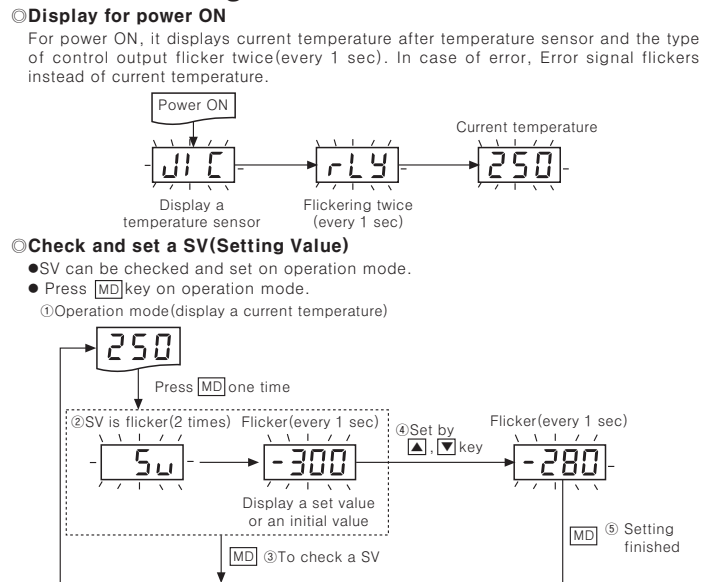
◎Display for power ON

For power ON, it displays current temperature after temperature sensor and the type of control output flicker twice(every 1 sec). In case of error, Error signal flickers instead of current temperature.

Power ON

JIC

Display a temperature sensor

rLY

Flickering twice (every 1 sec)

Current temperature

250

◎Check and set a SV(Setting Value)

●SV can be checked and set on operation mode.

● Press MD key on operation mode.

①Operation mode(display a current temperature)

250

Press MD one time

②SV is flicker(2 times)

Su

Flicker(every 1 sec)

-300

Display a set value or an initial value

④Set by ▲, ▼ key

Flicker(every 1 sec)

-280

MD ⑤ Setting finished

MD ③To check a SV